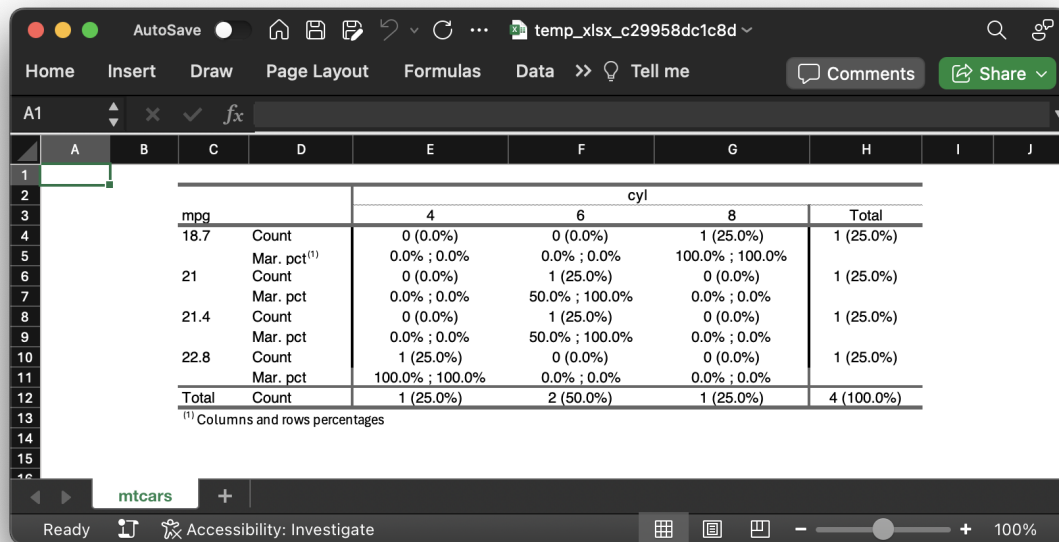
AutoSave temp_xlsx_c29958dc1c8d

Home Insert Draw Page Layout Formulas Data >> Tell me Comments Share

A1 $fx$

A B C D E F G H I J

1
2
3
4
5
6
7
8
9
10
11
12
13
14
15

| | | cyl | | | |
|---|---|---|---|---|---|
| mpg | | 4 | 6 | 8 | Total |
| 18.7 | Count | 0 (0.0%) | 0 (0.0%) | 1 (25.0%) | 1 (25.0%) |
| | Mar. pct$^{(1)}$ | 0.0% ; 0.0% | 0.0% ; 0.0% | 100.0% ; 100.0% | |
| 21 | Count | 0 (0.0%) | 1 (25.0%) | 0 (0.0%) | 1 (25.0%) |
| | Mar. pct | 0.0% ; 0.0% | 50.0% ; 100.0% | 0.0% ; 0.0% | |
| 21.4 | Count | 0 (0.0%) | 1 (25.0%) | 0 (0.0%) | 1 (25.0%) |
| | Mar. pct | 0.0% ; 0.0% | 50.0% ; 100.0% | 0.0% ; 0.0% | |
| 22.8 | Count | 1 (25.0%) | 0 (0.0%) | 0 (0.0%) | 1 (25.0%) |
| | Mar. pct | 100.0% ; 100.0% | 0.0% ; 0.0% | 0.0% ; 0.0% | |
| Total | Count | 1 (25.0%) | 2 (50.0%) | 1 (25.0%) | 4 (100.0%) |

$^{(1)}$ Columns and rows percentages

mtcars +

Ready Accessibility: Investigate 100%